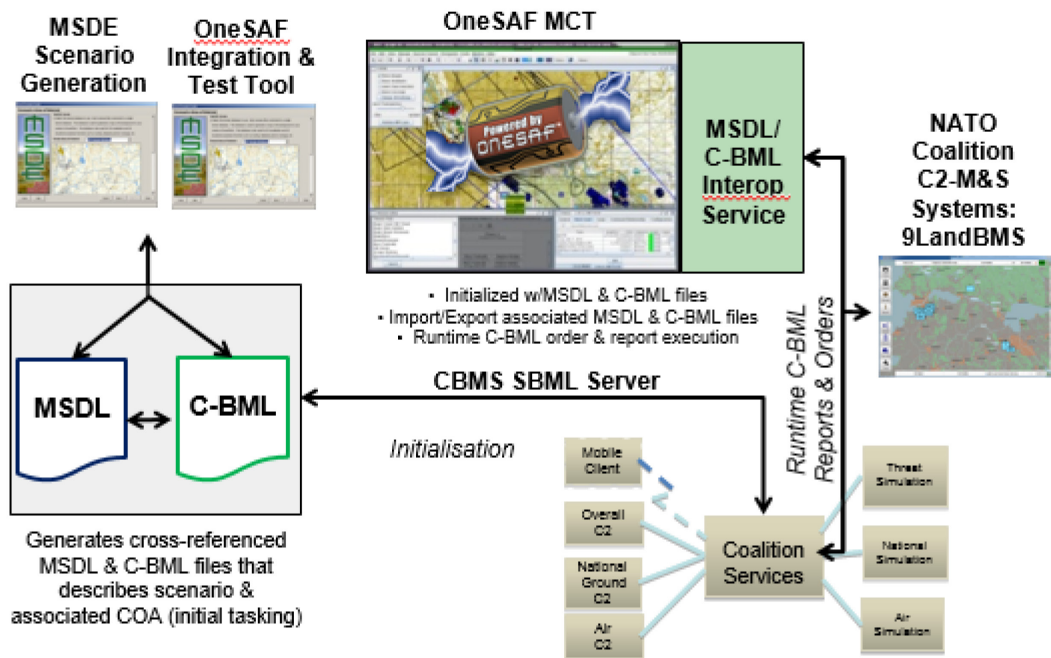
MSDE Scenario Generation

OneSAF Integration & Test Tool

OneSAF MCT

Powered by ONESAF

MSDL/ C-BML Interop Service

NATO Coalition C2-M&S Systems: 9LandBMS

• Initialized w/MSDL & C-BML files
• Import/Export associated MSDL & C-BML files
• Runtime C-BML order & report execution

Runtime C-BML Reports & Orders

MSDL

C-BML

CBMS SBML Server

Initialisation

Mobile Client

Overall C2

National Ground C2

Air C2

Coalition Services

Threat Simulation

National Simulation

Air Simulation

Generates cross-referenced MSDL & C-BML files that describes scenario & associated COA (initial tasking)